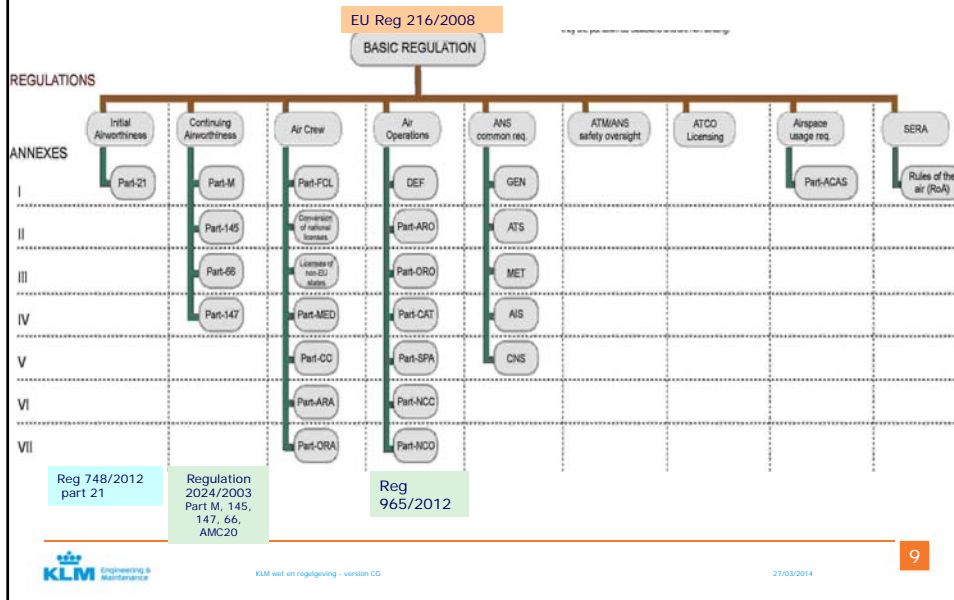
EU Reg 216/2008

BASIC REGULATION

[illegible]

REGULATIONS

ANNEXES

I

II

III

IV

V

VI

VII

Initial Airworthiness

Part-21

Continuing Airworthiness

Part-M

Part-145

Part-66

Part-147

Air Crew

Part-FCL

Conversion of national licenses

Licenses of non-EU states

Part-MED

Part-CC

Part-ARA

Part-ORA

Air Operations

DEF

Part-ARO

Part-ORO

Part-CAT

Part-SPA

Part-NCC

Part-NCO

ANS common req.

GEN

ATS

MET

AIS

CNS

ATM/ANS safety oversight

ATCO Licensing

Airspace usage req.

Part-ACAS

SERA

Rules of the air (RoA)

Reg 748/2012 part 21

Regulation 2024/2003 Part M, 145, 147, 66, AMC20

Reg 965/2012

KLM Engineering & Maintenance

KLM wet en regelgeving - version CG

27/03/2014

9